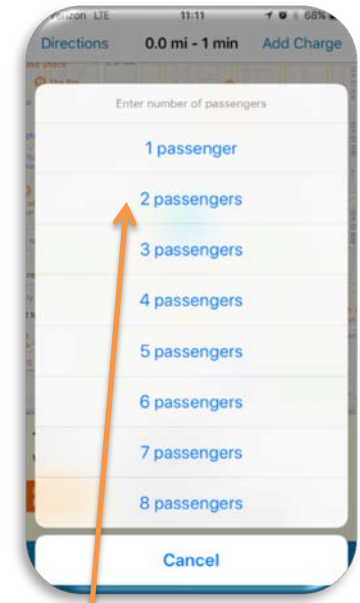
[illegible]rizon LTE 11:11 68%

Directions 0.0 mi - 1 min Add Charge

Enter number of passengers

1 passenger

2 passengers

3 passengers

4 passengers

5 passengers

6 passengers

7 passengers

8 passengers

Cancel